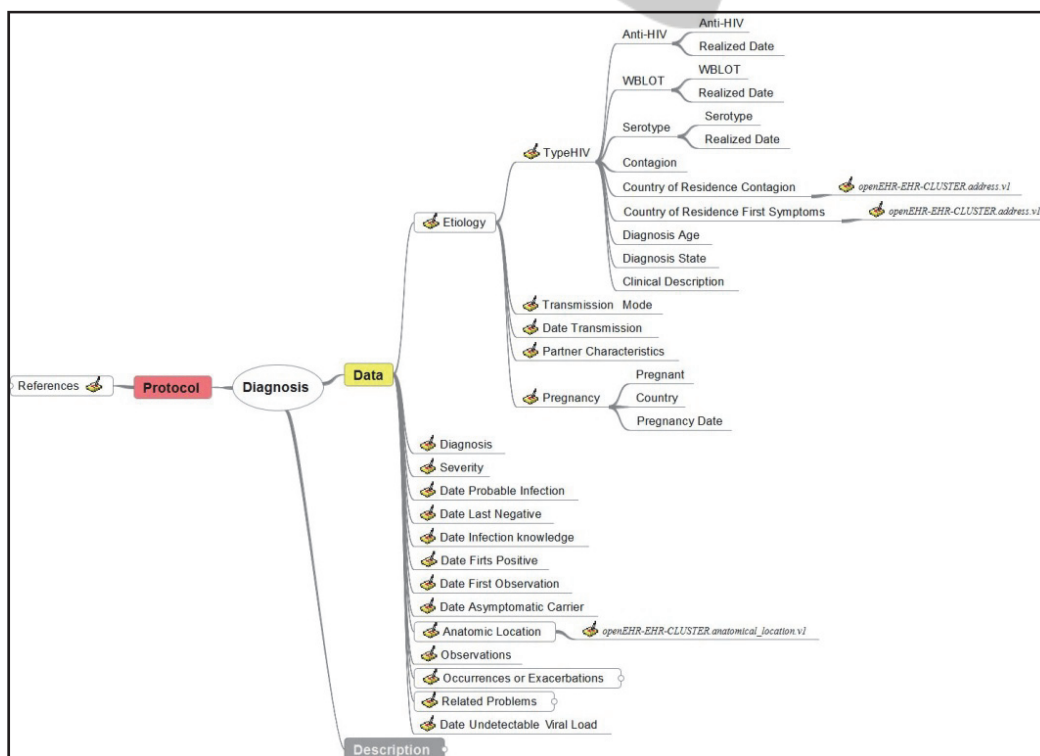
References
Protocol
Diagnosis
Data
Etiology
TypeHIV
Anti-HIV
Anti-HIV
Realized Date
WBLOT
WBLOT
Realized Date
Serotype
Serotype
Realized Date
Contagion
Country of Residence Contagion
openEHR-EHR-CLUSTER.address.v1
Country of Residence First Symptoms
openEHR-EHR-CLUSTER.address.v1
Diagnosis Age
Diagnosis State
Clinical Description
Transmission Mode
Date Transmission
Partner Characteristics
Pregnancy
Pregnant
Country
Pregnancy Date
Diagnosis
Severity
Date Probable Infection
Date Last Negative
Date Infection knowledge
Date Firts Positive
Date First Observation
Date Asymptomatic Carrier
Anatomic Location
openEHR-EHR-CLUSTER.anatomical_location.v1
Observations
Occurrences or Exacerbations
Related Problems
Date Undetectable Viral Load
Description